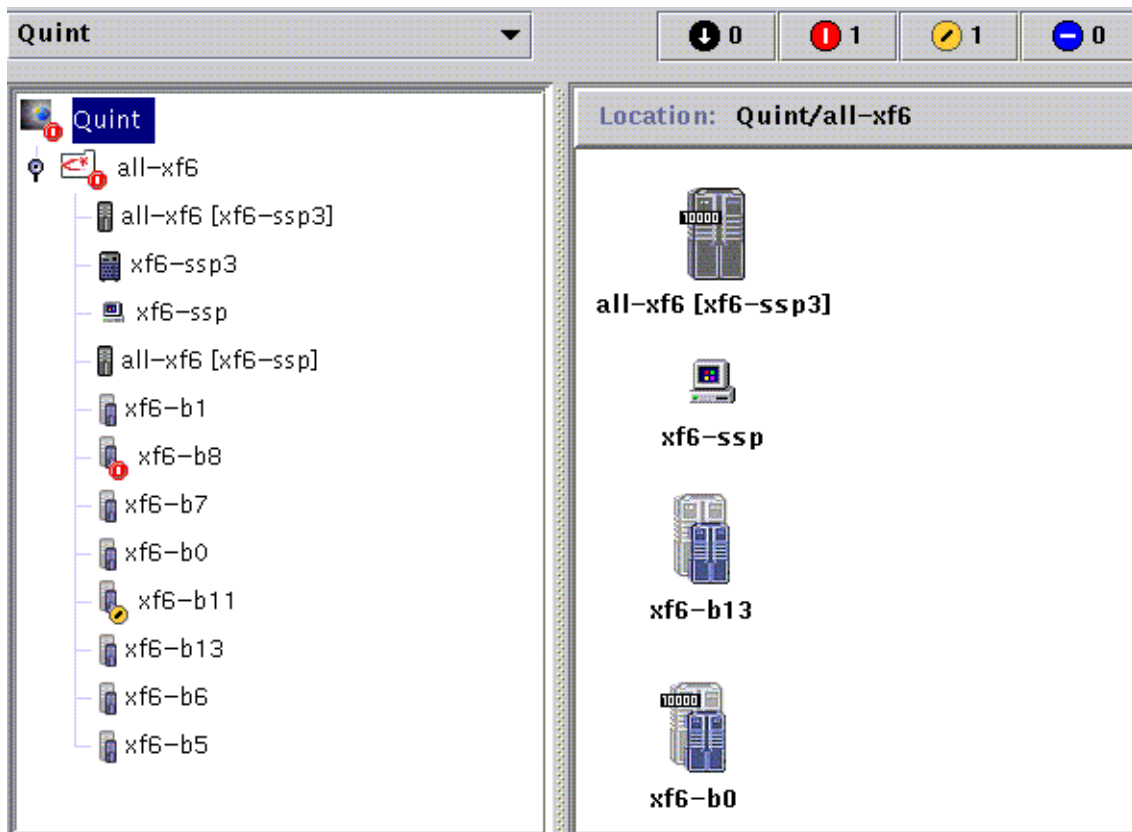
Quint

0 1 1 0

Quint
all-xf6
all-xf6 [xf6-ssp3]
xf6-ssp3
xf6-ssp
all-xf6 [xf6-ssp]
xf6-b1
xf6-b8
xf6-b7
xf6-b0
xf6-b11
xf6-b13
xf6-b6
xf6-b5

Location: Quint/all-xf6

10000
all-xf6 [xf6-ssp3]

xf6-ssp

xf6-b13

10000
xf6-b0